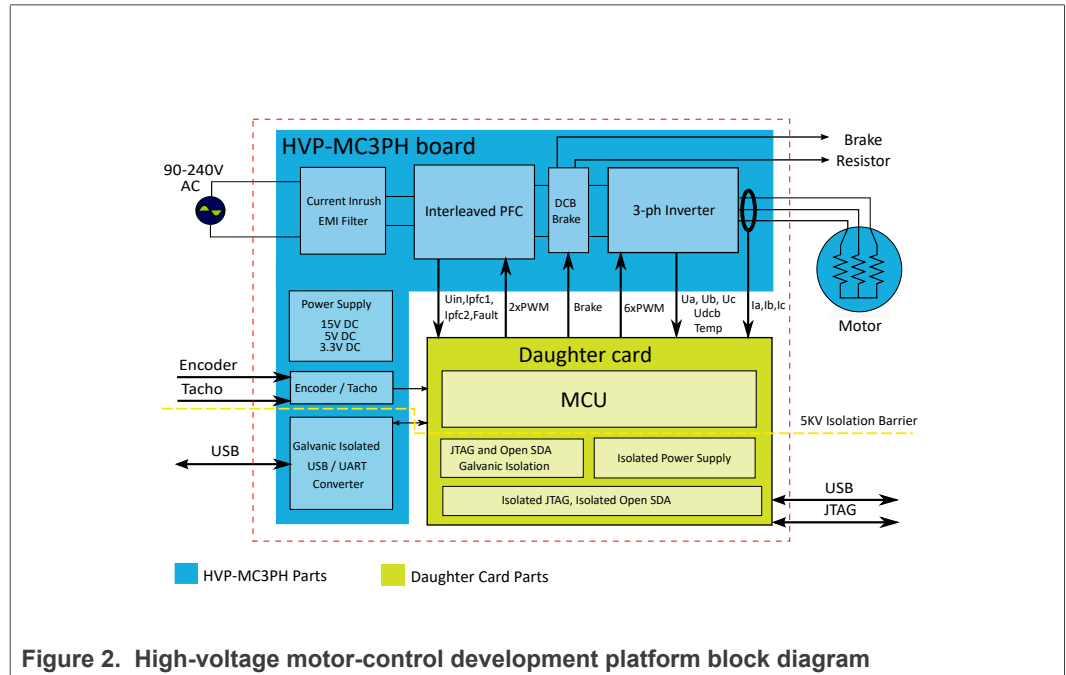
HVP-MC3PH board

Brake Resistor

90-240V AC

Current Inrush EMI Filter

Interleaved PFC

DCB Brake

3-ph Inverter

Motor

Power Supply
15V DC
5V DC
3.3V DC

Uin,Ipfc1, Ipfc2,Fault

2xPWM

Brake

6xPWM

Ua, Ub, Uc Udcb Temp

Ia,Ib,Ic

Daughter card

Encoder

Tacho

Encoder / Tacho

MCU

5KV Isolation Barrier

USB

Galvanic Isolated USB / UART Converter

JTAG and Open SDA Galvanic Isolation

Isolated Power Supply

Isolated JTAG, Isolated Open SDA

USB

JTAG

HVP-MC3PH Parts

Daughter Card Parts

Figure 2. High-voltage motor-control development platform block diagram